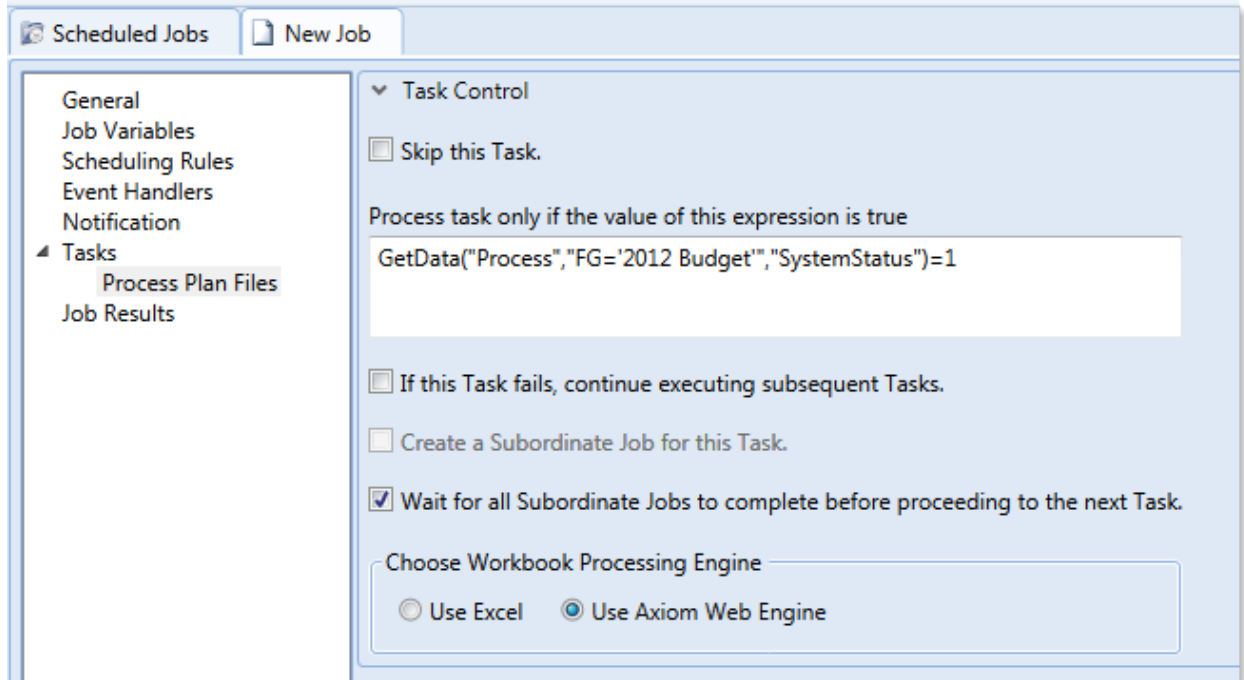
Scheduled Jobs
New Job

General
Job Variables
Scheduling Rules
Event Handlers
Notification
Tasks
Process Plan Files
Job Results

Task Control

Skip this Task.

Process task only if the value of this expression is true

GetData("Process","FG='2012 Budget'","SystemStatus")=1

If this Task fails, continue executing subsequent Tasks.

Create a Subordinate Job for this Task.

Wait for all Subordinate Jobs to complete before proceeding to the next Task.

Choose Workbook Processing Engine

Use Excel
Use Axiom Web Engine